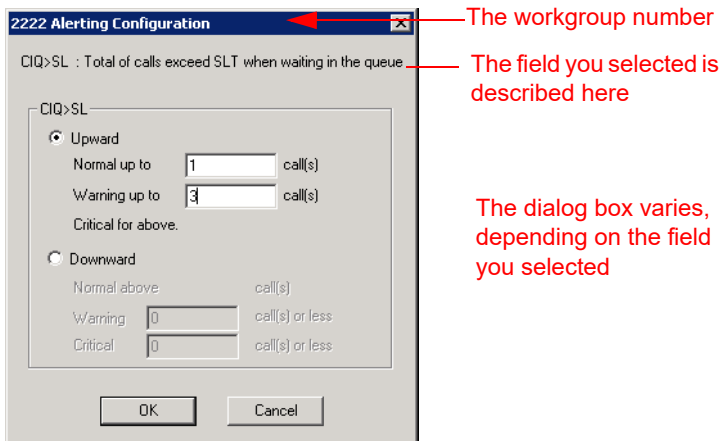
2222 Alerting Configuration

The workgroup number

CIQ>SL : Total of calls exceed SLT when waiting in the queue

The field you selected is described here

CIQ>SL

Upward

Normal up to 1 call(s)

Warning up to 3 call(s)

Critical for above.

Downward

Normal above call(s)

Warning 0 call(s) or less

Critical 0 call(s) or less

OK Cancel

The dialog box varies, depending on the field you selected